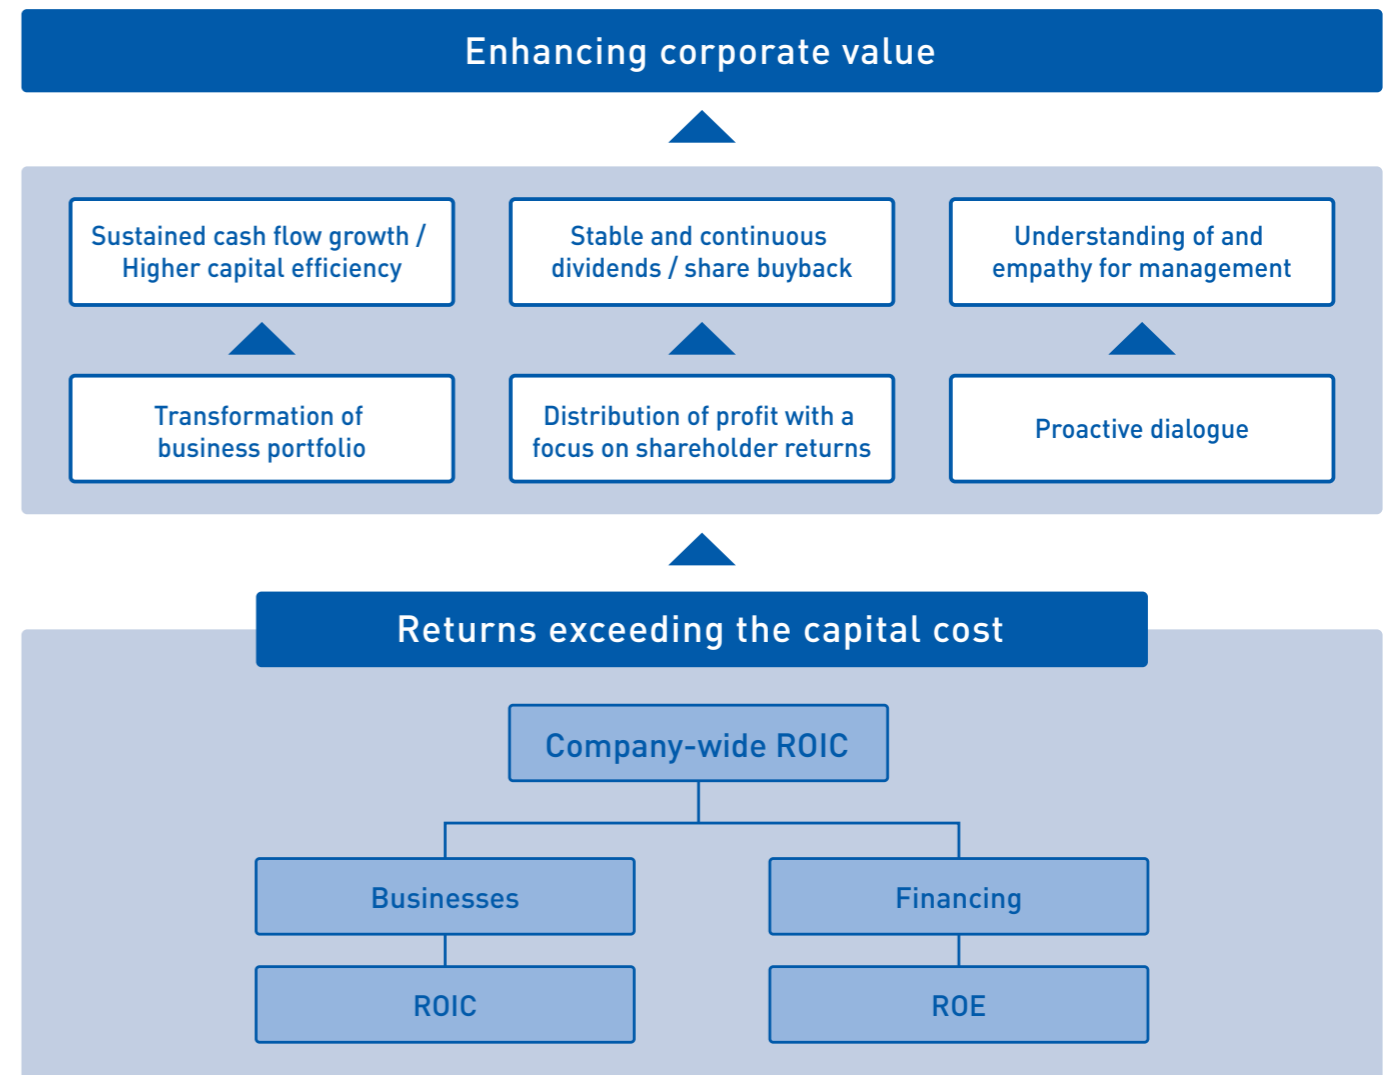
Enhancing corporate value

Sustained cash flow growth / Higher capital efficiency

Stable and continuous dividends / share buyback

Understanding of and empathy for management

Transformation of business portfolio

Distribution of profit with a focus on shareholder returns

Proactive dialogue

Returns exceeding the capital cost

Company-wide ROIC

Businesses

Financing

ROIC

ROE